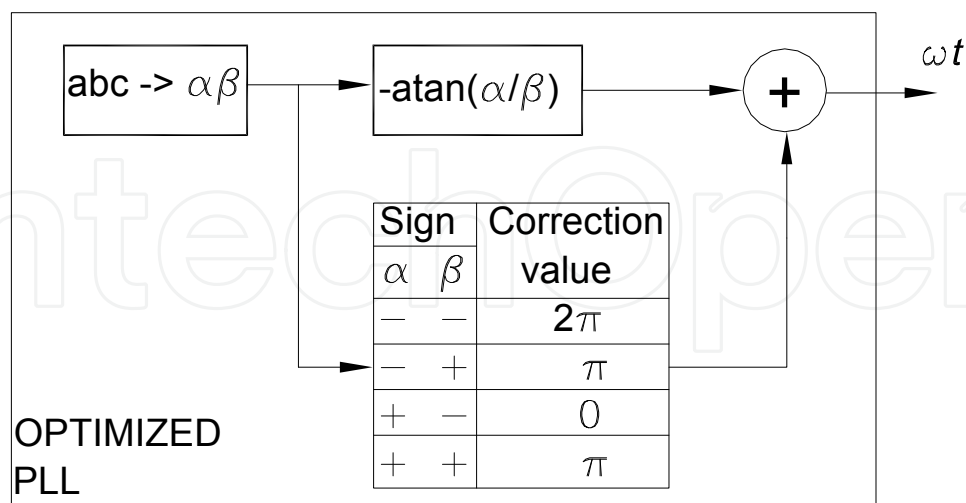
abc -> $\alpha\beta$

-atan($\alpha/\beta$)

+

$\omega t$

| Sign $\alpha$ | Sign $\beta$ | Correction value |
|---|---|---|
| $-$ | $-$ | $2\pi$ |
| $-$ | $+$ | $\pi$ |
| $+$ | $-$ | $0$ |
| $+$ | $+$ | $\pi$ |

OPTIMIZED PLL